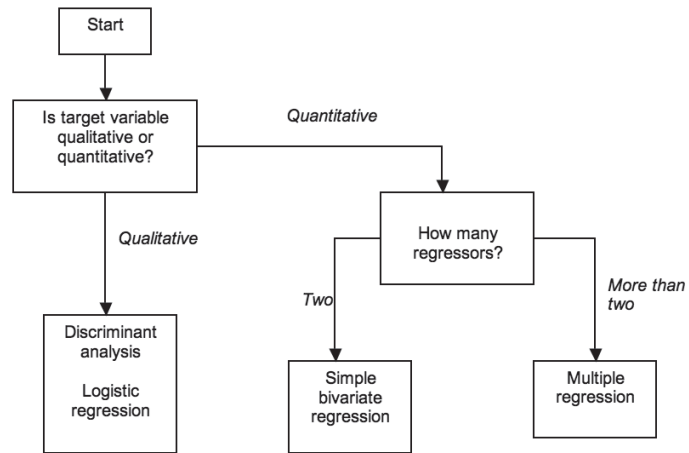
Start

Is target variable qualitative or quantitative?

Quantitative

Qualitative

How many regressors?

Two

More than two

Discriminant analysis

Logistic regression

Simple bivariate regression

Multiple regression